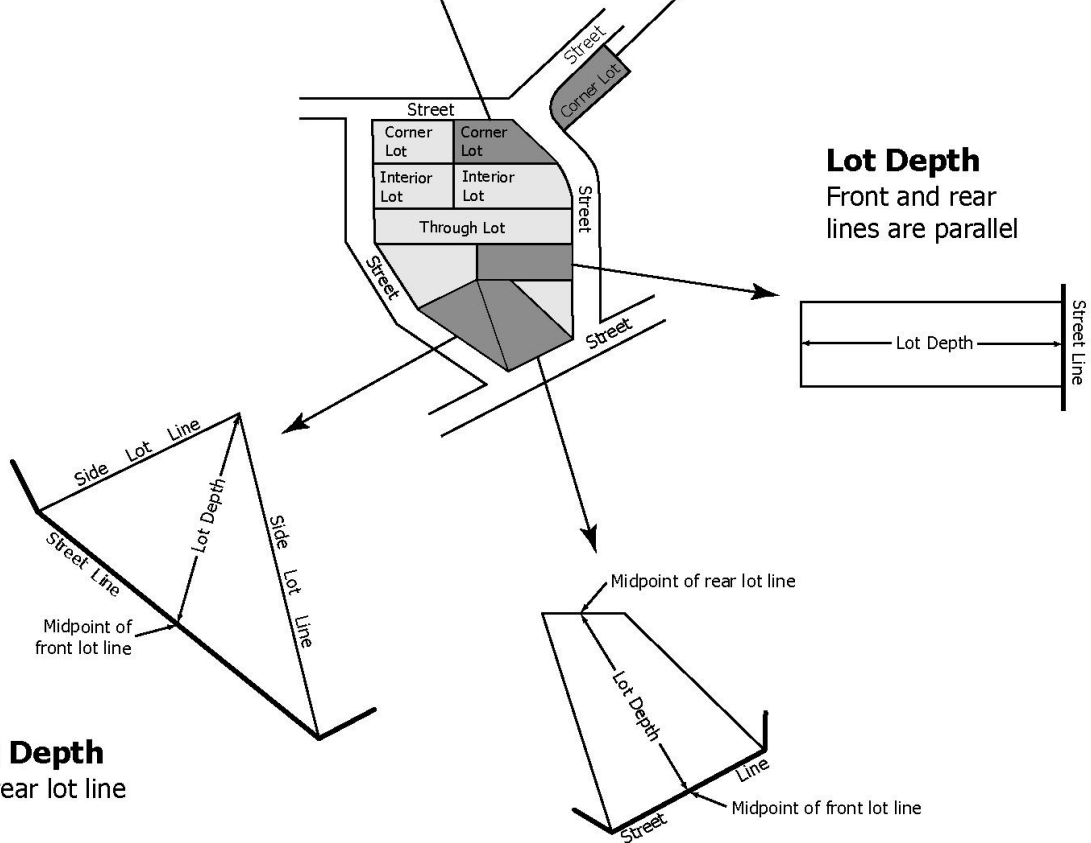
Street
Corner Lot
Street
Corner Lot
Corner Lot
Interior Lot
Interior Lot
Street
Through Lot
Street
Street

Lot Depth
Front and rear lines are parallel

Lot Depth
Street Line

Side Lot Line
Lot Depth
Side Lot Line
Street Line
Midpoint of front lot line

Depth
ear lot line

Midpoint of rear lot line
Lot Depth
Line
Street
Midpoint of front lot line